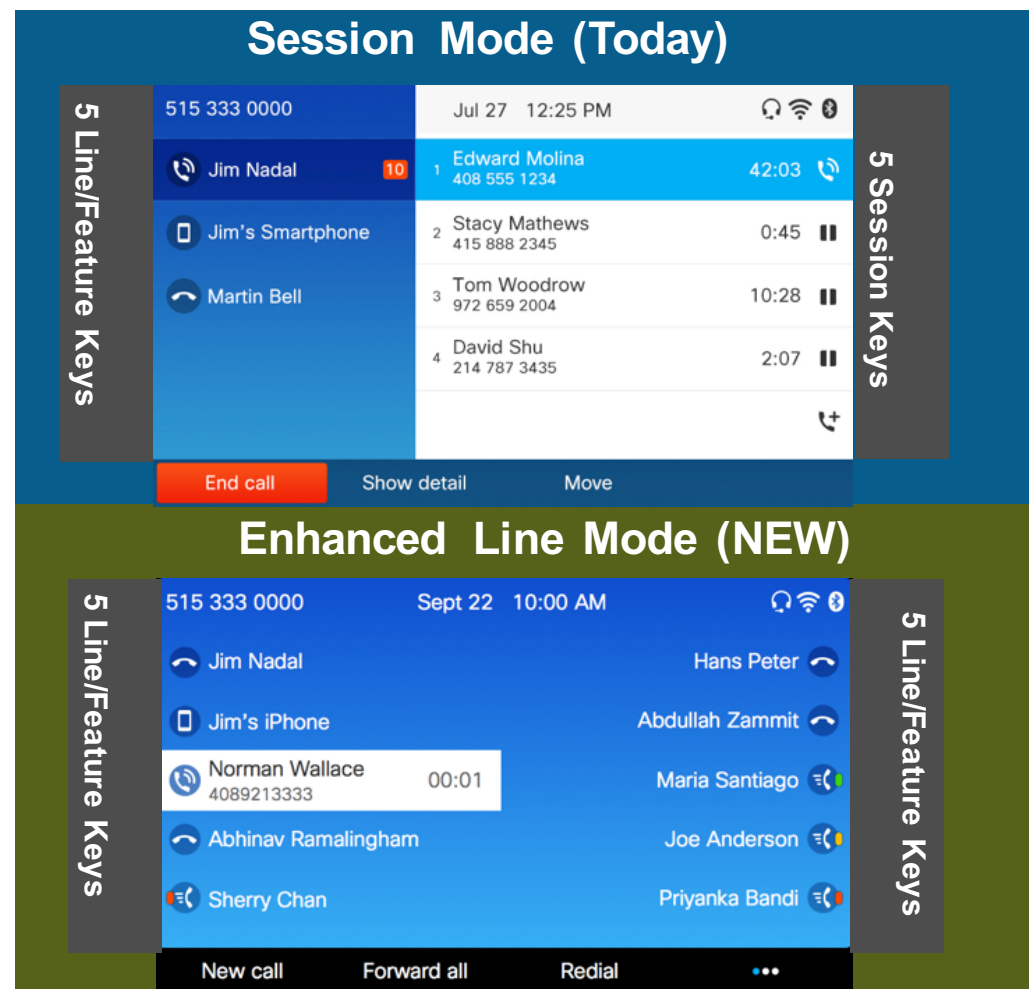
Session Mode (Today)

5 Line/Feature Keys

515 333 0000

Jim Nadal 10

Jim's Smartphone

Martin Bell

Jul 27 12:25 PM

1 Edward Molina 408 555 1234 42:03

2 Stacy Mathews 415 888 2345 0:45

3 Tom Woodrow 972 659 2004 10:28

4 David Shu 214 787 3435 2:07

5 Session Keys

End call Show detail Move

Enhanced Line Mode (NEW)

5 Line/Feature Keys

515 333 0000 Sept 22 10:00 AM

Jim Nadal

Jim's iPhone

Norman Wallace 4089213333 00:01

Abhinav Ramalingham

Sherry Chan

Hans Peter

Abdullah Zammit

Maria Santiago

Joe Anderson

Priyanka Bandi

5 Line/Feature Keys

New call Forward all Redial •••